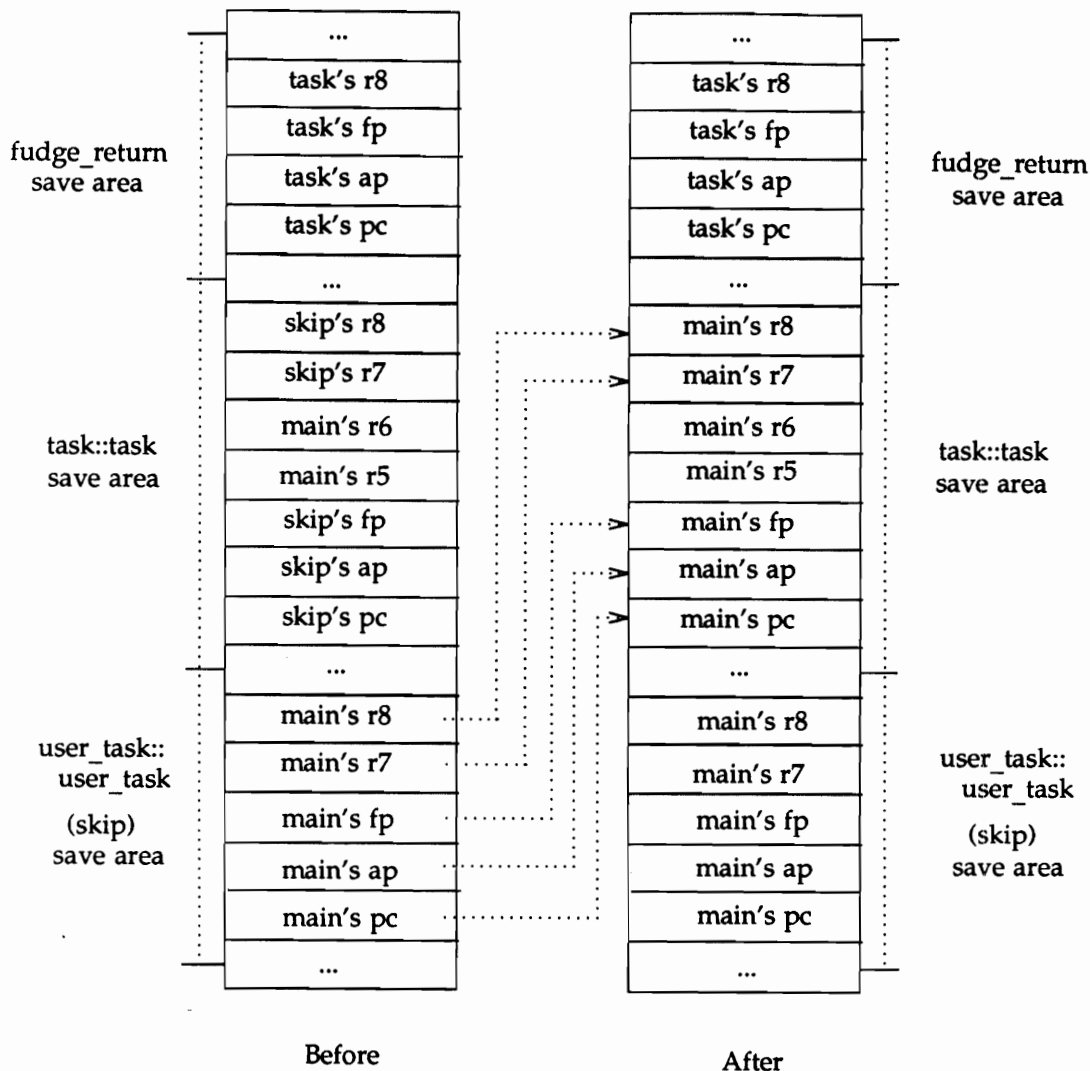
fudge_return
save area

task::task
save area

user_task::
user_task
(skip)
save area

...
task's r8
task's fp
task's ap
task's pc
...
skip's r8
skip's r7
main's r6
main's r5
skip's fp
skip's ap
skip's pc
...
main's r8
main's r7
main's fp
main's ap
main's pc
...

Before

...
task's r8
task's fp
task's ap
task's pc
...
main's r8
main's r7
main's r6
main's r5
main's fp
main's ap
main's pc
...
main's r8
main's r7
main's fp
main's ap
main's pc
...

After

fudge_return
save area

task::task
save area

user_task::
user_task
(skip)
save area